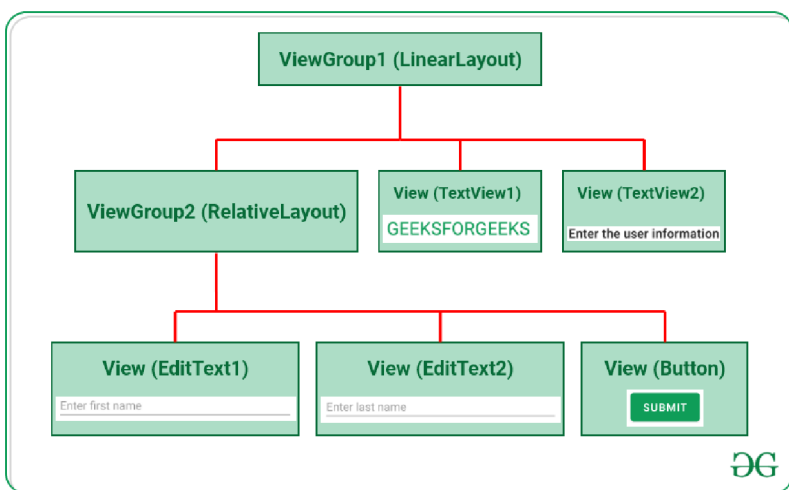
ViewGroup1 (LinearLayout)

ViewGroup2 (RelativeLayout)

View (TextView1)
GEEKSFORGEEKS

View (TextView2)
Enter the user information

View (EditText1)
Enter first name

View (EditText2)
Enter last name

View (Button)
SUBMIT

GG